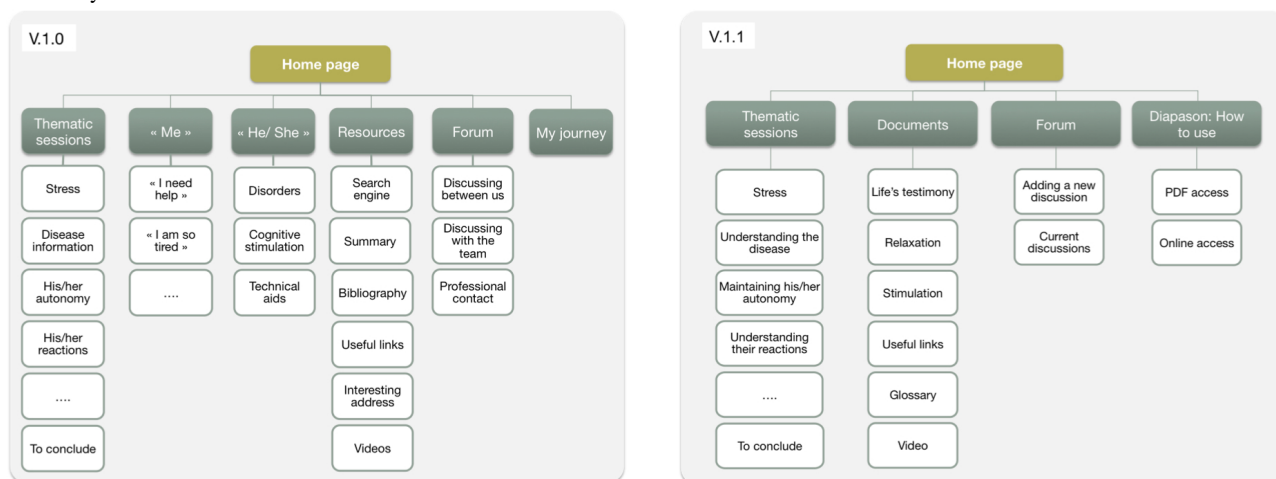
V.1.0

Home page

Thematic sessions

Stress

Disease information

His/her autonomy

His/her reactions

....

To conclude

« Me »

« I need help »

« I am so tired »

....

« He/ She »

Disorders

Cognitive stimulation

Technical aids

Resources

Search engine

Summary

Bibliography

Useful links

Interesting address

Videos

Forum

Discussing between us

Discussing with the team

Professional contact

My journey

V.1.1

Home page

Thematic sessions

Stress

Understanding the disease

Maintaining his/her autonomy

Understanding their reactions

....

To conclude

Documents

Life's testimony

Relaxation

Stimulation

Useful links

Glossary

Video

Forum

Adding a new discussion

Current discussions

Diapason: How to use

PDF access

Online access